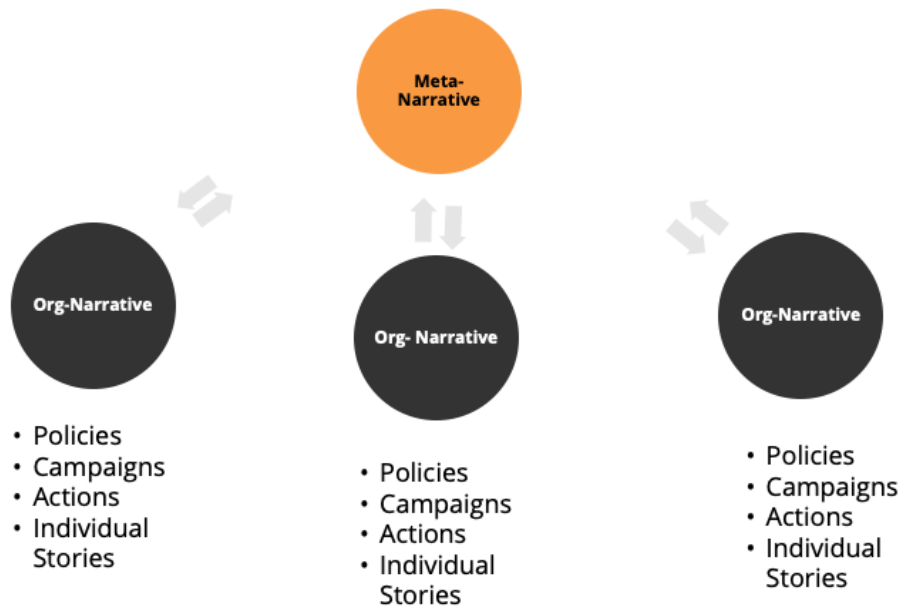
Meta-Narrative

Org-Narrative

Org- Narrative

Org-Narrative

- Policies
- Campaigns
- Actions
- Individual Stories

- Policies
- Campaigns
- Actions
- Individual Stories

- Policies
- Campaigns
- Actions
- Individual Stories